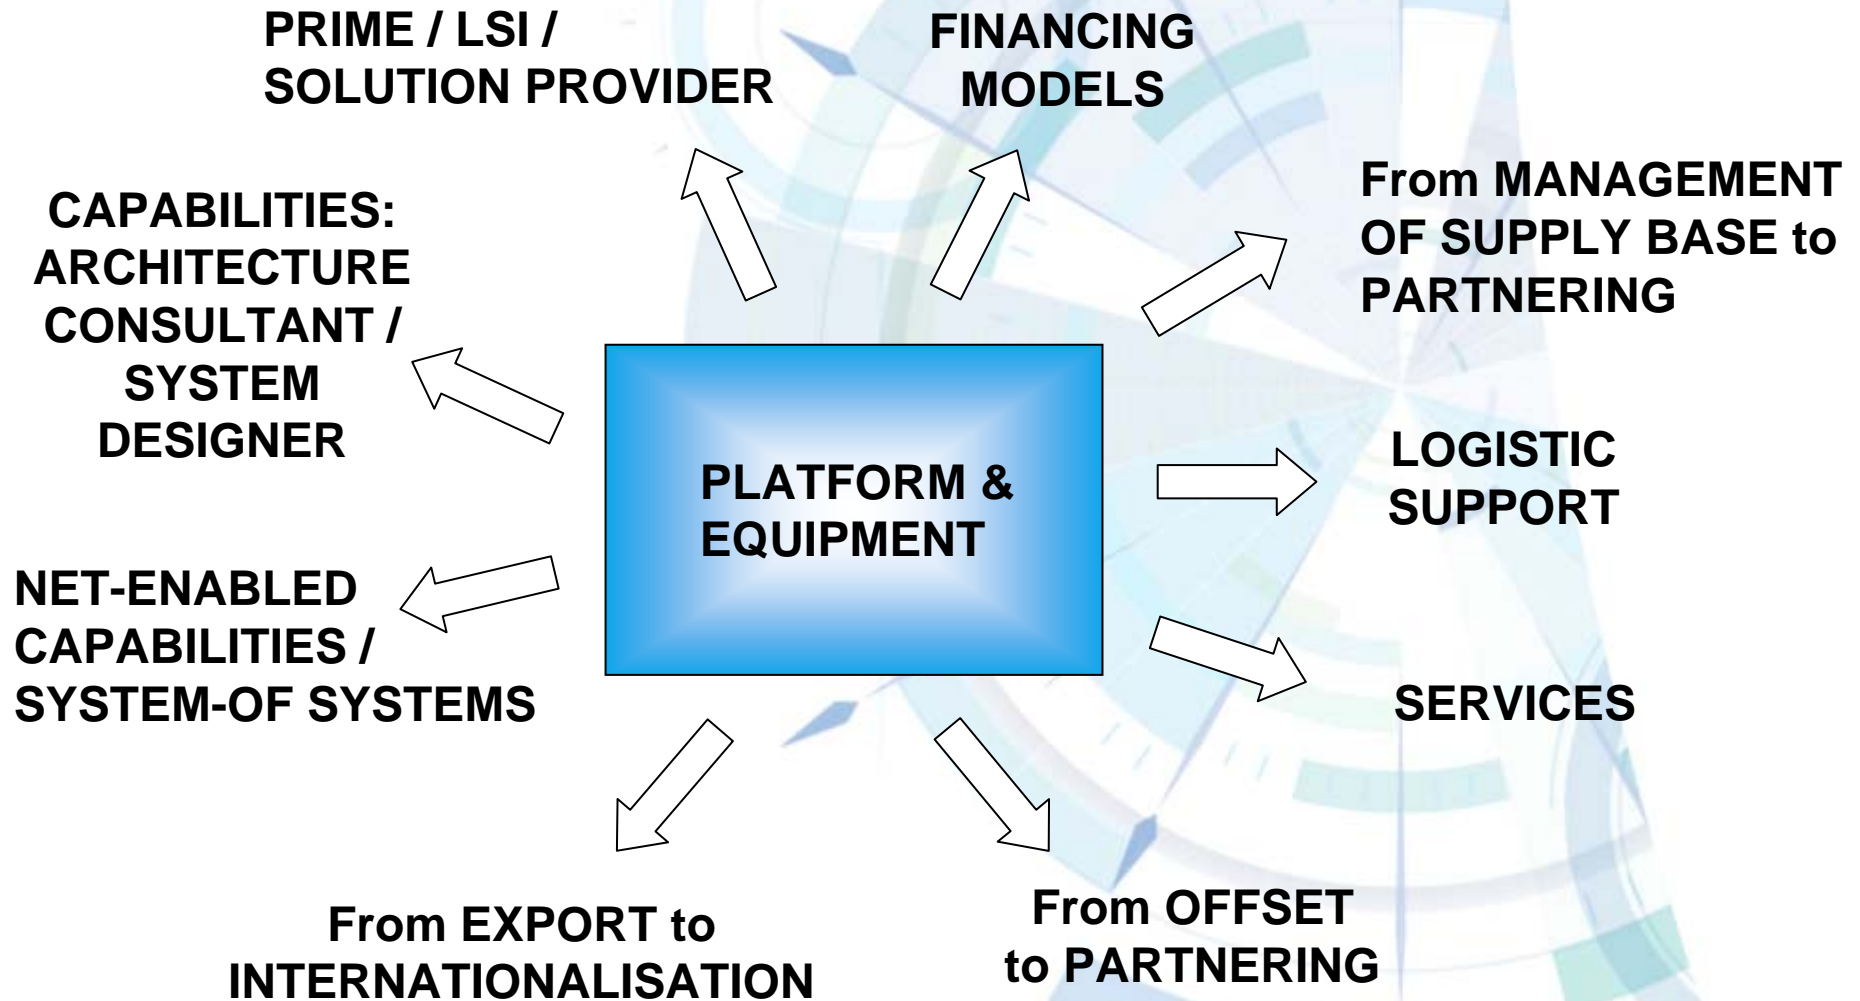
PRIME / LSI / SOLUTION PROVIDER

FINANCING MODELS

CAPABILITIES: ARCHITECTURE CONSULTANT / SYSTEM DESIGNER

From MANAGEMENT OF SUPPLY BASE to PARTNERING

PLATFORM & EQUIPMENT

LOGISTIC SUPPORT

NET-ENABLED CAPABILITIES / SYSTEM-OF SYSTEMS

SERVICES

From EXPORT to INTERNATIONALISATION

From OFFSET to PARTNERING